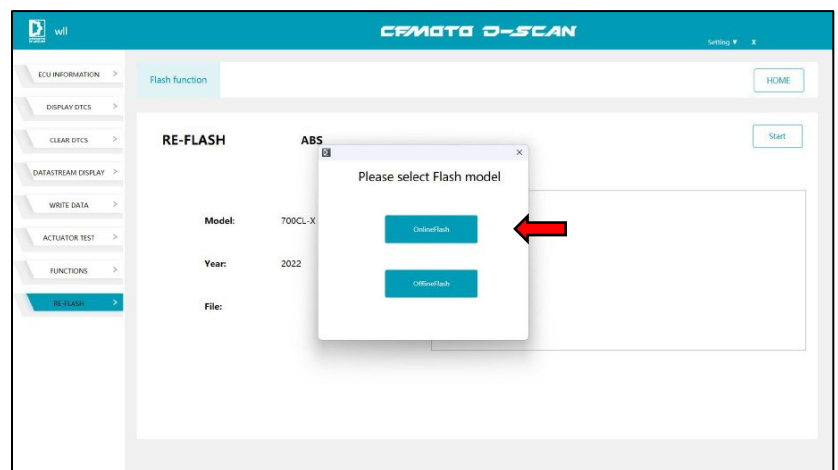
wll

CFMOTO D-SCAN

Setting ▼ X

ECU INFORMATION >

DISPLAY DTCS >

CLEAR DTCS >

DATASTREAM DISPLAY >

WRITE DATA >

ACTUATOR TEST >

FUNCTIONS >

RE-FLASH >

Flash function

HOME

RE-FLASH

ABS

Start

Model: 700CL-X

Year: 2022

File:

×

Please select Flash model

OnlineFlash

OfflineFlash